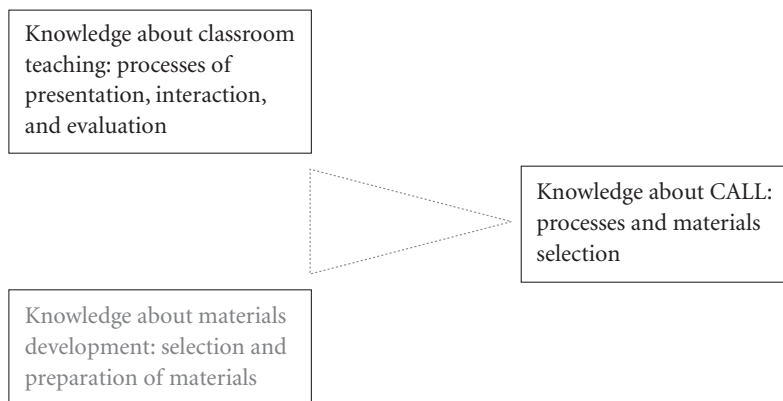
Knowledge about classroom teaching: processes of presentation, interaction, and evaluation

Knowledge about CALL: processes and materials selection

Knowledge about materials development: selection and preparation of materials